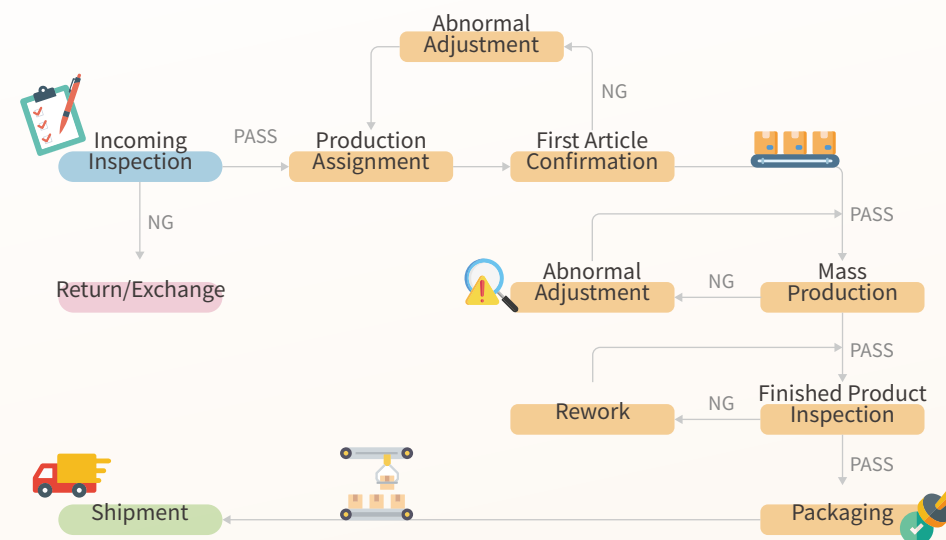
Abnormal Adjustment

NG

Incoming Inspection

PASS

Production Assignment

First Article Confirmation

NG

Return/Exchange

PASS

Abnormal Adjustment

NG

Mass Production

PASS

Rework

NG

Finished Product Inspection

PASS

Shipment

Packaging